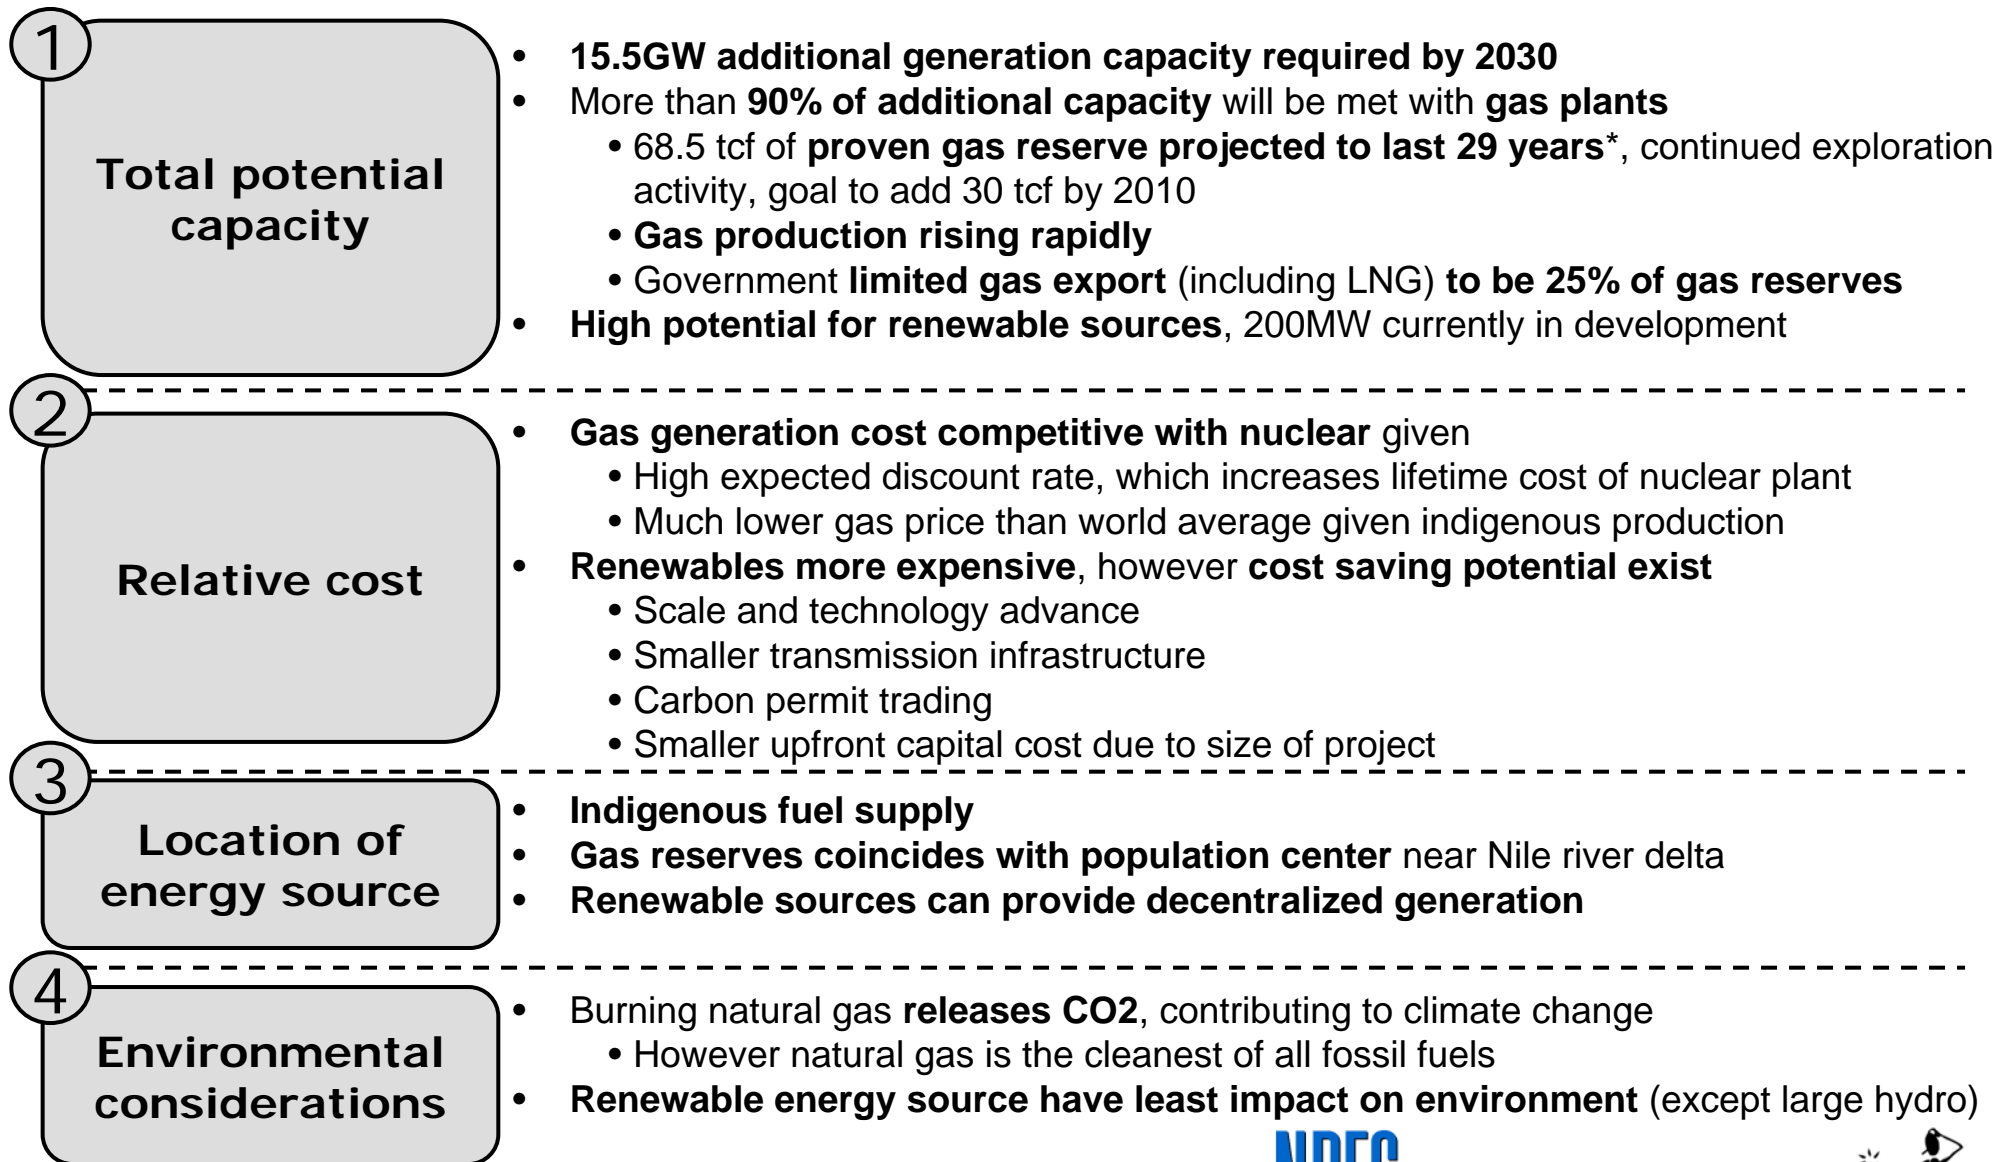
1
Total potential capacity

- 15.5GW additional generation capacity required by 2030
- More than 90% of additional capacity will be met with gas plants
  - 68.5 tcf of proven gas reserve projected to last 29 years*, continued exploration activity, goal to add 30 tcf by 2010
  - Gas production rising rapidly
  - Government limited gas export (including LNG) to be 25% of gas reserves
- High potential for renewable sources, 200MW currently in development

2
Relative cost

- Gas generation cost competitive with nuclear given
  - High expected discount rate, which increases lifetime cost of nuclear plant
  - Much lower gas price than world average given indigenous production
- Renewables more expensive, however cost saving potential exist
  - Scale and technology advance
  - Smaller transmission infrastructure
  - Carbon permit trading
  - Smaller upfront capital cost due to size of project

3
Location of energy source

- Indigenous fuel supply
- Gas reserves coincides with population center near Nile river delta
- Renewable sources can provide decentralized generation

4
Environmental considerations

- Burning natural gas releases CO2, contributing to climate change
  - However natural gas is the cleanest of all fossil fuels
- Renewable energy source have least impact on environment (except large hydro)

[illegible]